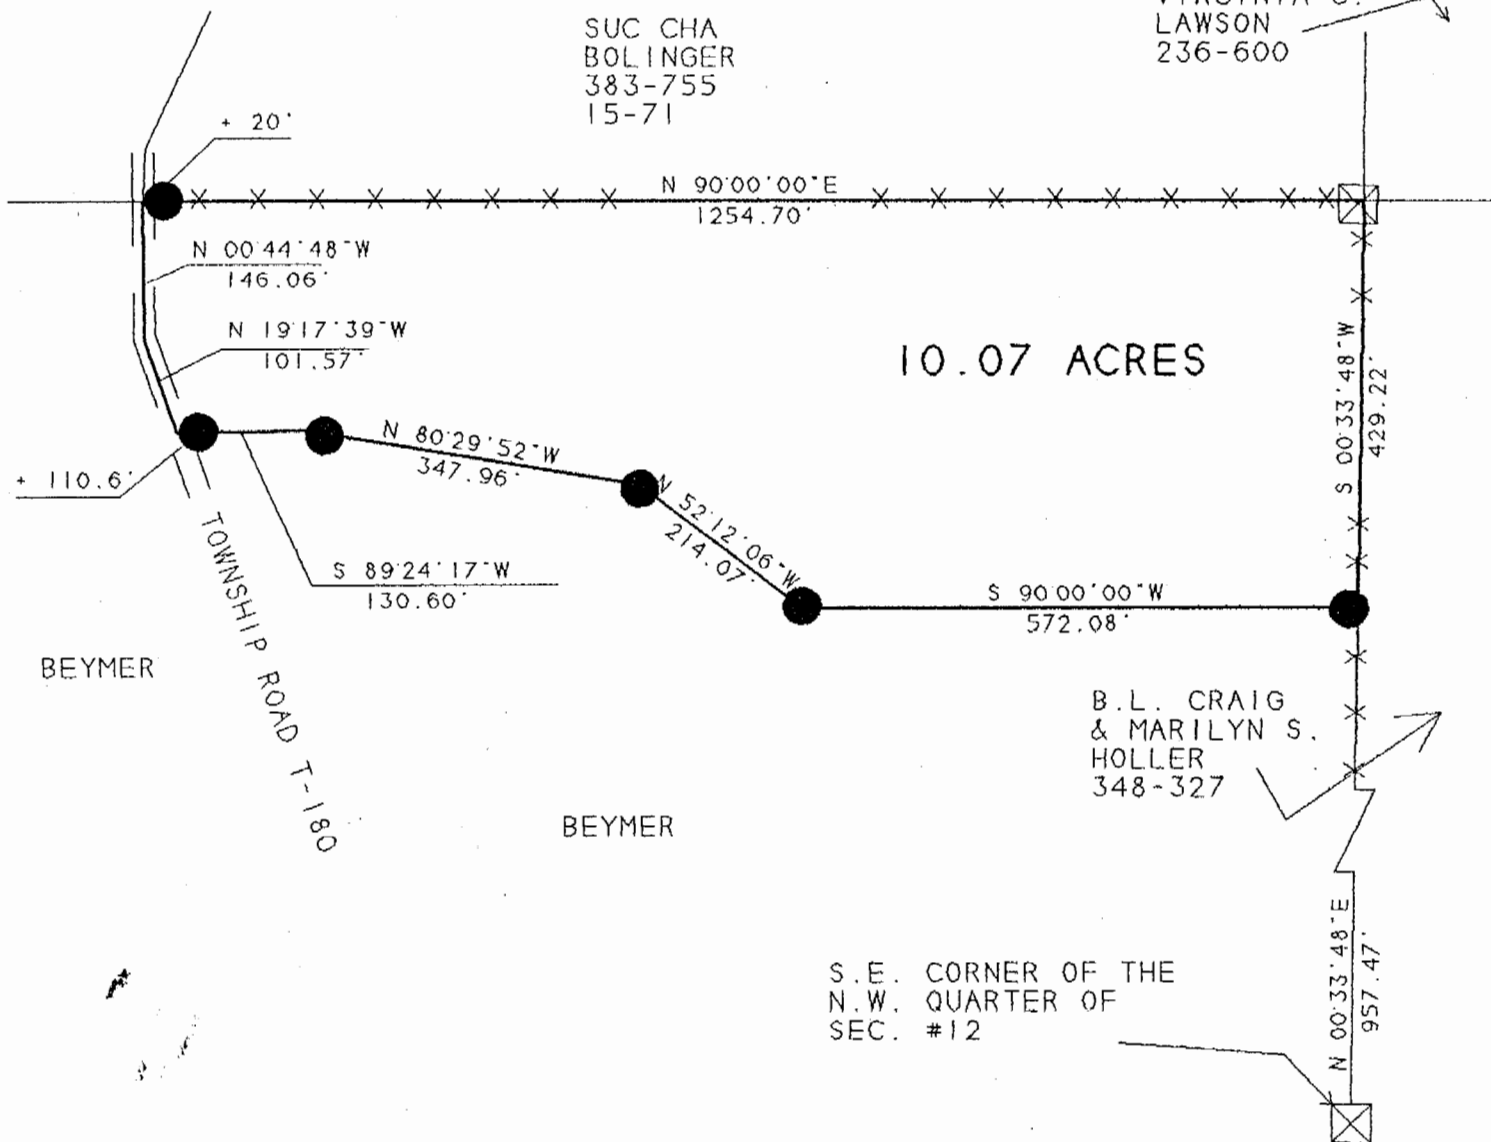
SUC CHA
BOLINGER
383-755
15-71

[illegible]
LAWSON
236-600

+ 20'

N 90°00'00"E
1254.70'

N 00°44'48"W
146.06'

N 19°17'39"W
101.57'

10.07 ACRES

S 00°33'48"W
429.22'

N 80°29'52"W
347.96'

N 52°12'06"W
214.07'

+ 110.6'

TOWNSHIP ROAD T-180

S 89°24'17"W
130.60'

S 90°00'00"W
572.08'

BEYMER

B.L. CRAIG
& MARILYN S.
HOLLER
348-327

BEYMER

S.E. CORNER OF THE
N.W. QUARTER OF
SEC. #12

N 00°33'48"E
957.47'